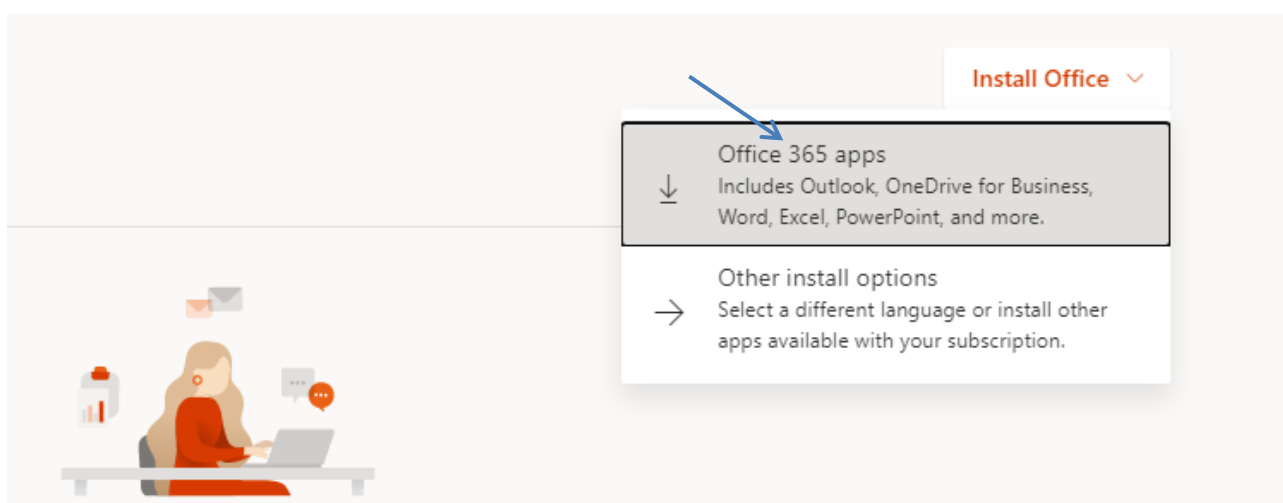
Install Office

Office 365 apps
Includes Outlook, OneDrive for Business, Word, Excel, PowerPoint, and more.

Other install options
Select a different language or install other apps available with your subscription.